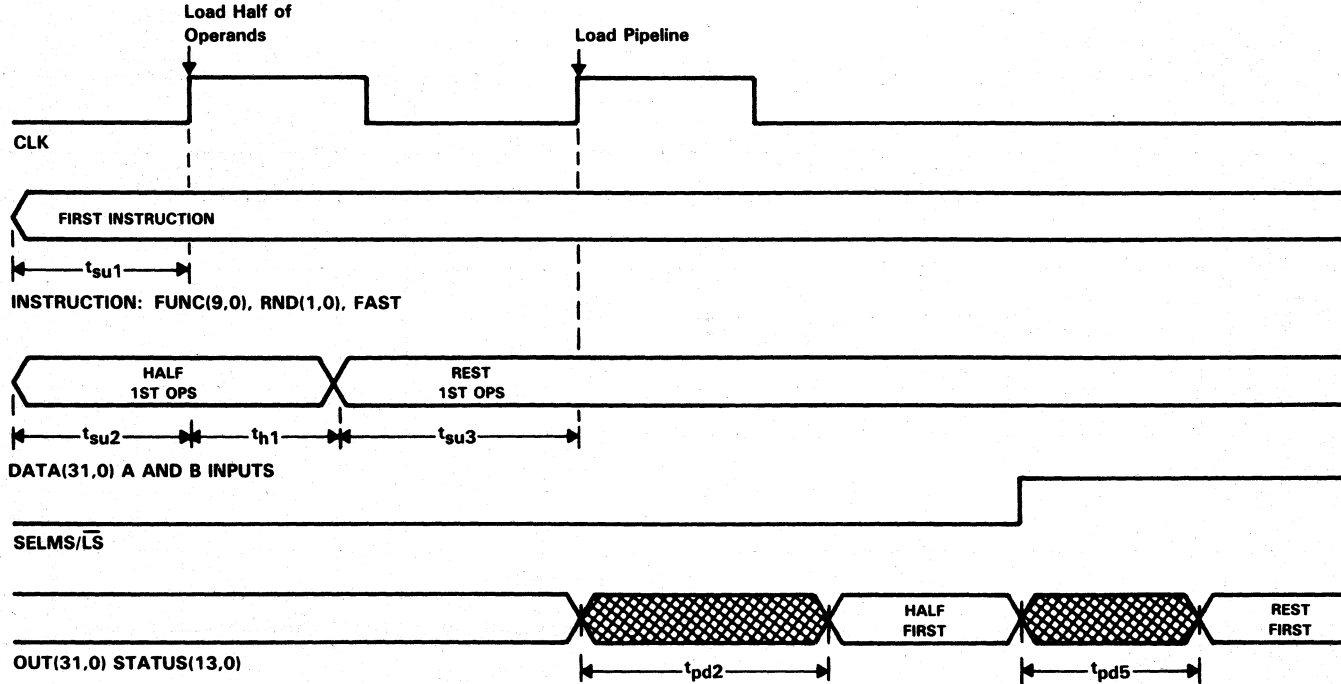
Load Half of Operands

Load Pipeline

CLK

FIRST INSTRUCTION

$t_{su1}$

INSTRUCTION: FUNC(9,0), RND(1,0), FAST

HALF 1ST OPS

REST 1ST OPS

$t_{su2}$

$t_{h1}$

$t_{su3}$

DATA(31,0) A AND B INPUTS

SELMS/$\overline{LS}$

HALF FIRST

REST FIRST

OUT(31,0) STATUS(13,0)

$t_{pd2}$

$t_{pd5}$